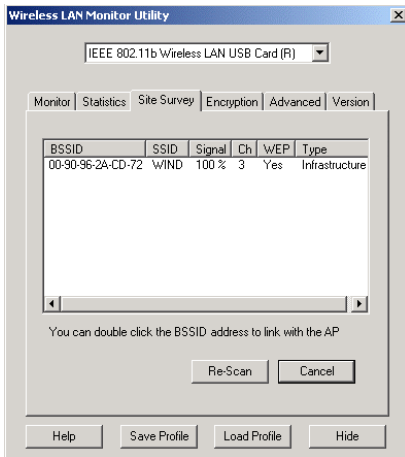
Wireless LAN Monitor Utility

IEEE 802.11b Wireless LAN USB Card (R)

Monitor | Statistics | Site Survey | Encryption | Advanced | Version

| BSSID | SSID | Signal | Ch | WEP | Type |
|---|---|---|---|---|---|
| 00-90-96-2A-CD-72 | WIND | 100 % | 3 | Yes | Infrastructure |

You can double click the BSSID address to link with the AP

Re-Scan Cancel

Help Save Profile Load Profile Hide